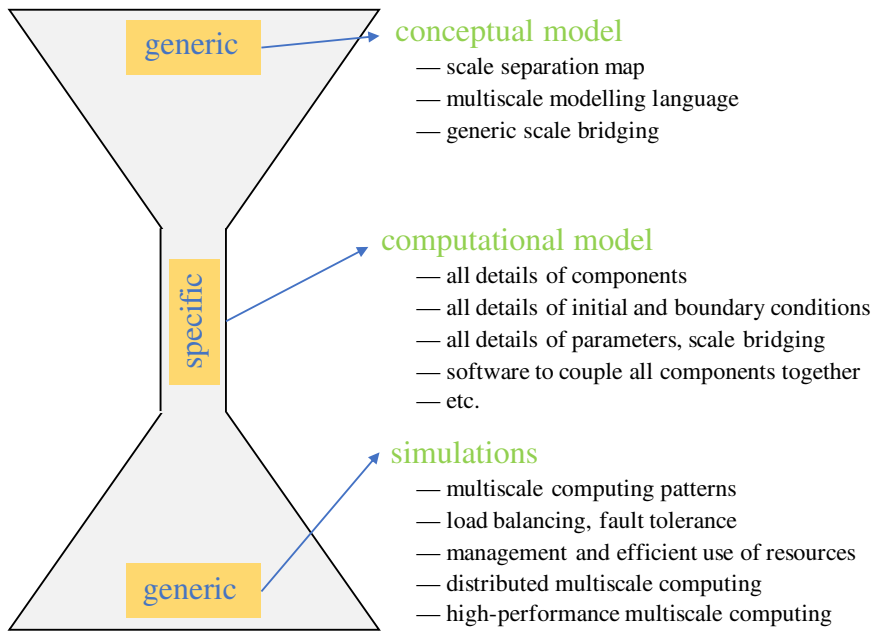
generic

specific

generic

conceptual model
— scale separation map
— multiscale modelling language
— generic scale bridging

computational model
— all details of components
— all details of initial and boundary conditions
— all details of parameters, scale bridging
— software to couple all components together
— etc.

simulations
— multiscale computing patterns
— load balancing, fault tolerance
— management and efficient use of resources
— distributed multiscale computing
— high-performance multiscale computing